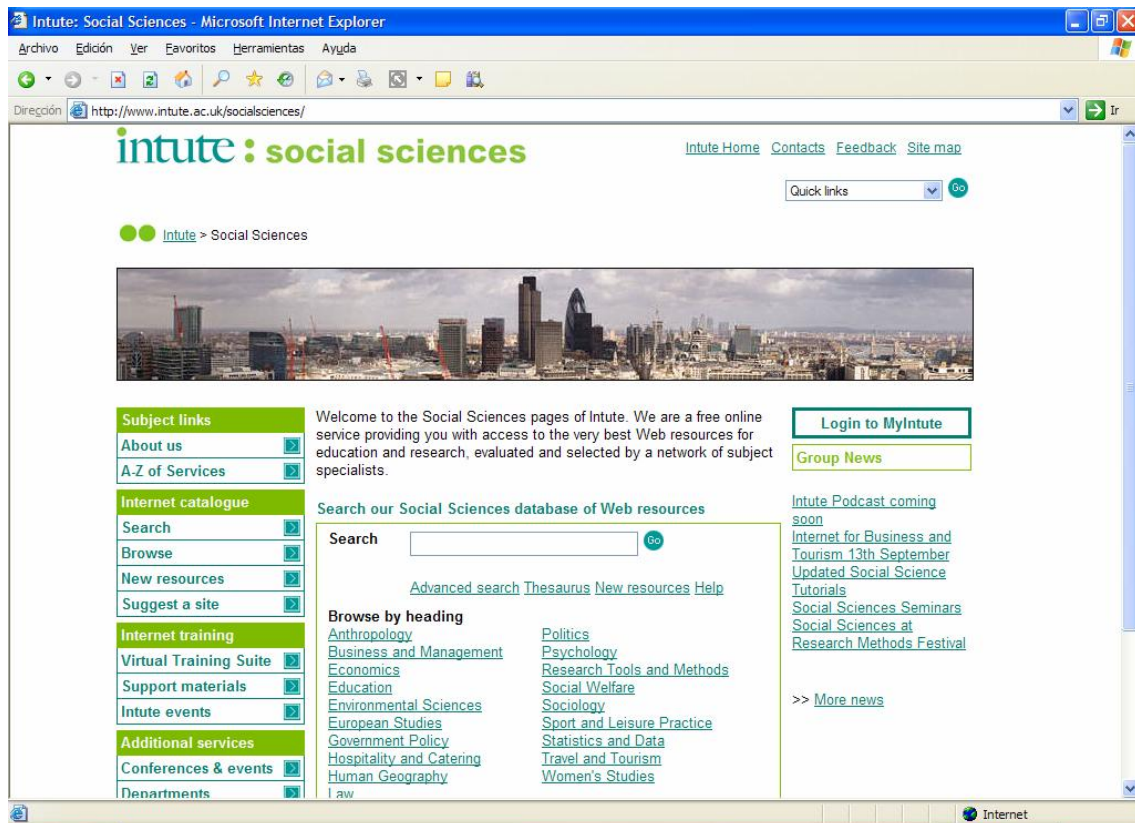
Intute: Social Sciences - Microsoft Internet Explorer

Archivo Edición Ver Favoritos Herramientas Ayuda

Dirección http://www.intute.ac.uk/socialsciences/ Ir

intute : social sciences

Intute Home Contacts Feedback Site map

Quick links Go

Intute > Social Sciences

Subject links
About us
A-Z of Services
Internet catalogue
Search
Browse
New resources
Suggest a site
Internet training
Virtual Training Suite
Support materials
Intute events
Additional services
Conferences & events
Departments

Welcome to the Social Sciences pages of Intute. We are a free online service providing you with access to the very best Web resources for education and research, evaluated and selected by a network of subject specialists.

Search our Social Sciences database of Web resources

Search Go

Advanced search Thesaurus New resources Help

Browse by heading

Anthropology
Business and Management
Economics
Education
Environmental Sciences
European Studies
Government Policy
Hospitality and Catering
Human Geography
Law

Politics
Psychology
Research Tools and Methods
Social Welfare
Sociology
Sport and Leisure Practice
Statistics and Data
Travel and Tourism
Women's Studies

Login to MyIntute

Group News

Intute Podcast coming soon
Internet for Business and Tourism 13th September
Updated Social Science Tutorials
Social Sciences Seminars
Social Sciences at Research Methods Festival

>> More news

Internet